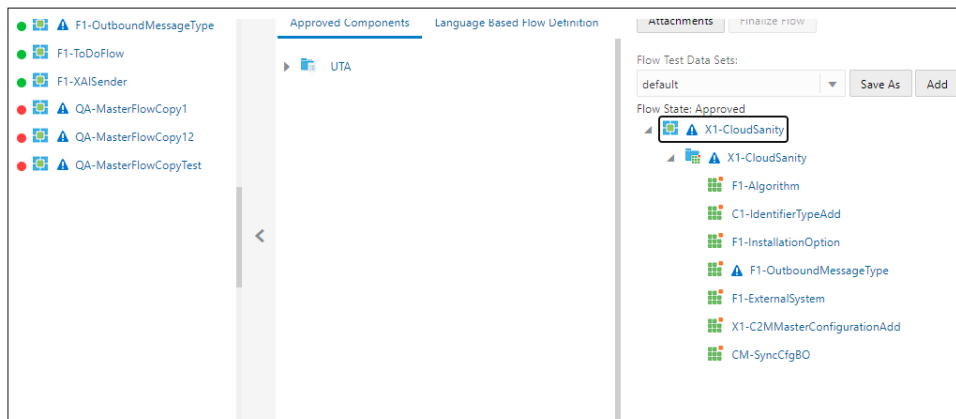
F1-OutboundMessageType
F1-ToDoFlow
F1-XAISender
QA-MasterFlowCopy1
QA-MasterFlowCopy12
QA-MasterFlowCopyTest

Approved Components
Language Based Flow Definition

UTA

Attachments
Finalize Flow

Flow Test Data Sets:
default
Save As
Add

Flow State: Approved
X1-CloudSanity
X1-CloudSanity
F1-Algorithm
C1-IdentifierTypeAdd
F1-InstallationOption
F1-OutboundMessageType
F1-ExternalSystem
X1-C2MMasterConfigurationAdd
CM-SyncCfgBO